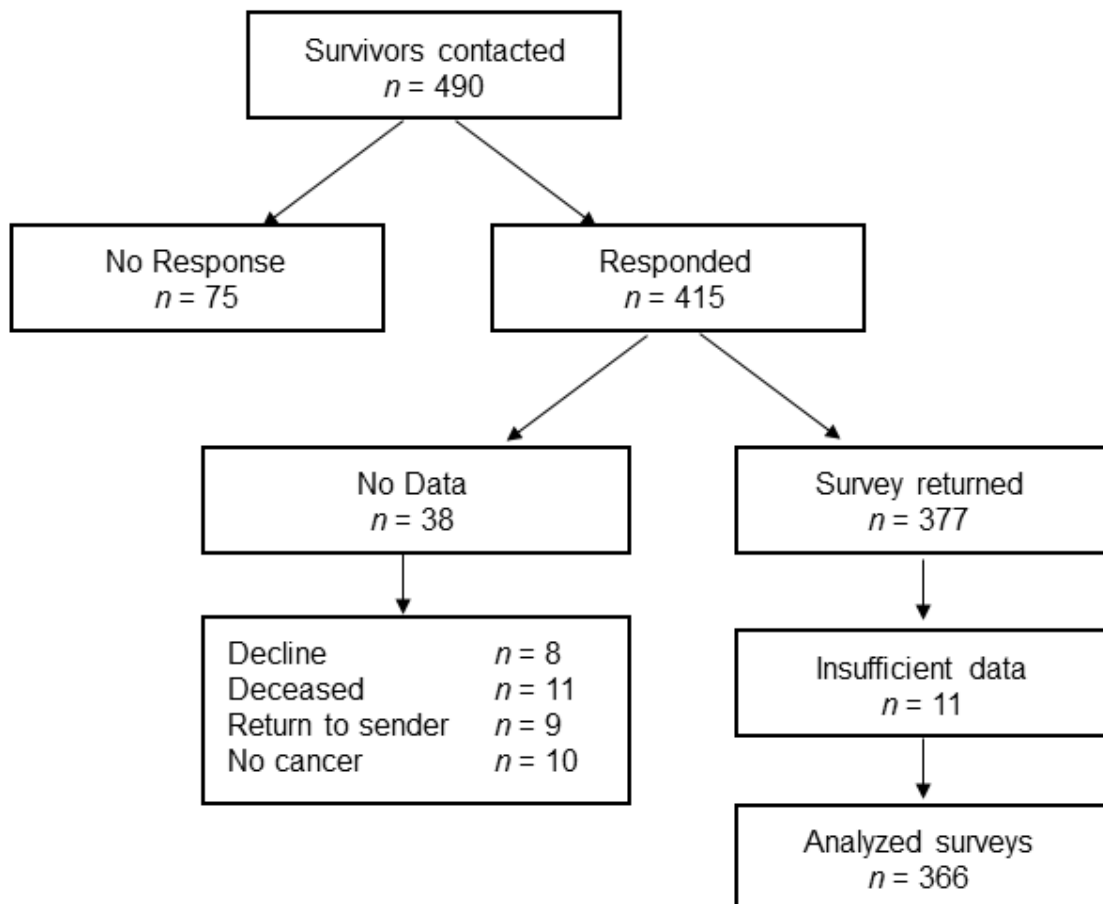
Survivors contacted
$n = 490$

No Response
$n = 75$

Responded
$n = 415$

No Data
$n = 38$

Decline $n = 8$
Deceased $n = 11$
Return to sender $n = 9$
No cancer $n = 10$

Survey returned
$n = 377$

Insufficient data
$n = 11$

Analyzed surveys
$n = 366$